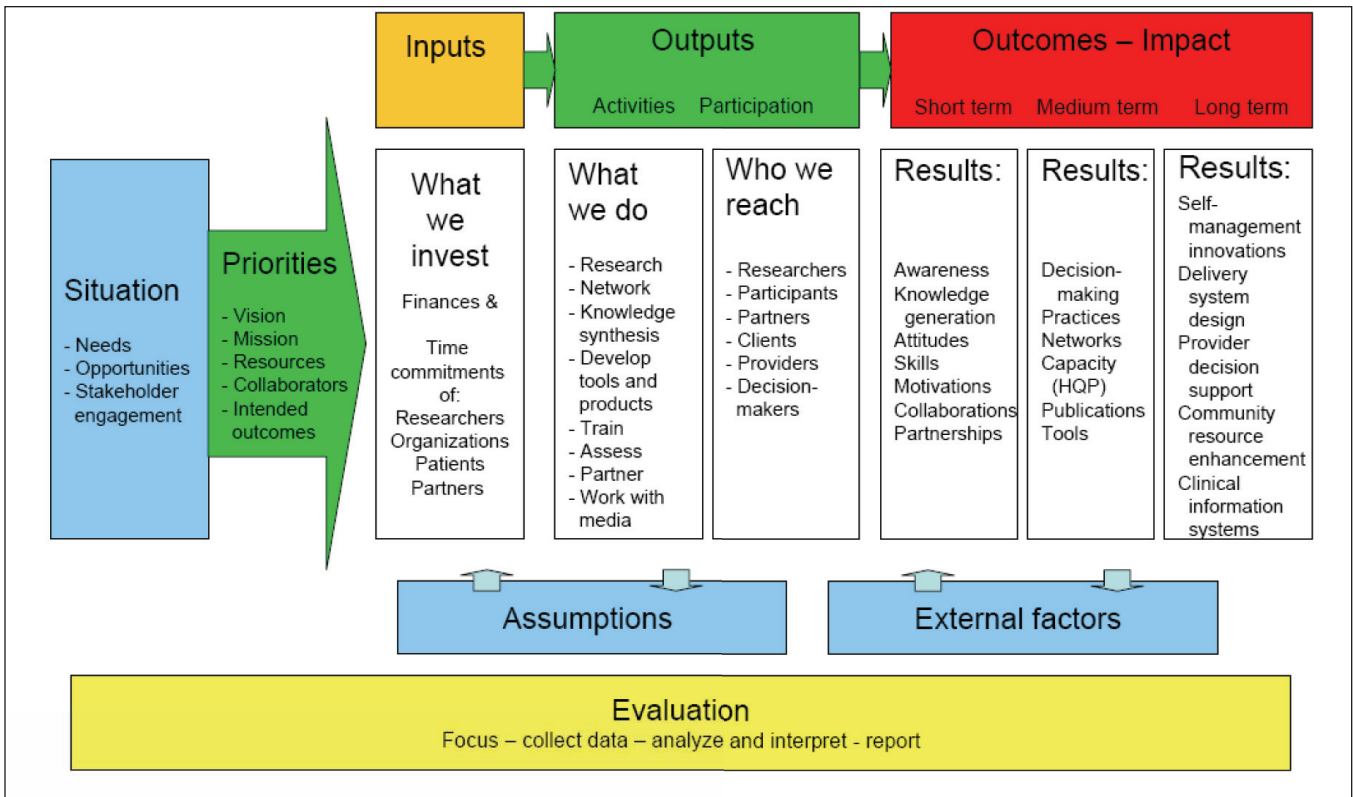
Inputs

Outputs
Activities Participation

Outcomes – Impact
Short term Medium term Long term

Situation
- Needs
- Opportunities
- Stakeholder engagement

Priorities
- Vision
- Mission
- Resources
- Collaborators
- Intended outcomes

What we invest
Finances &
Time commitments of:
Researchers
Organizations
Patients
Partners

What we do
- Research
- Network
- Knowledge synthesis
- Develop tools and products
- Train
- Assess
- Partner
- Work with media

Who we reach
- Researchers
- Participants
- Partners
- Clients
- Providers
- Decision-makers

Results:
Awareness
Knowledge generation
Attitudes
Skills
Motivations
Collaborations
Partnerships

Results:
Decision-making
Practices
Networks
Capacity (HQP)
Publications
Tools

Results:
Self-management innovations
Delivery system design
Provider decision support
Community resource enhancement
Clinical information systems

Assumptions

External factors

Evaluation
Focus – collect data – analyze and interpret - report